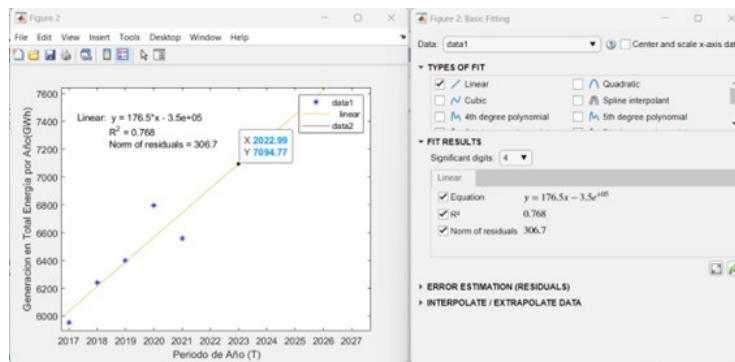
Figure 2

File Edit View Insert Tools Desktop Window Help

Linear: y = 176.5*x - 3.5e+05
$R^2$ = 0.768
Norm of residuals = 306.7

data1
linear
data2

X 2022.99
Y 7094.77

7600
7400
7200
7000
6800
6600
6400
6200
6000

Generacion en Total Energia por Año(GWh)

2017 2018 2019 2020 2021 2022 2023 2024 2025 2026 2027

Periodo de Año (T)

Figure 2: Basic Fitting

Data: data1 Center and scale x-axis dat

TYPES OF FIT

Linear
Quadratic
Cubic
Spline interpolant
4th degree polynomial
5th degree polynomial

FIT RESULTS

Significant digits: 4

Linear

Equation $y = 176.5x - 3.5e^{+05}$
$R^2$ 0.768
Norm of residuals 306.7

ERROR ESTIMATION (RESIDUALS)
INTERPOLATE / EXTRAPOLATE DATA